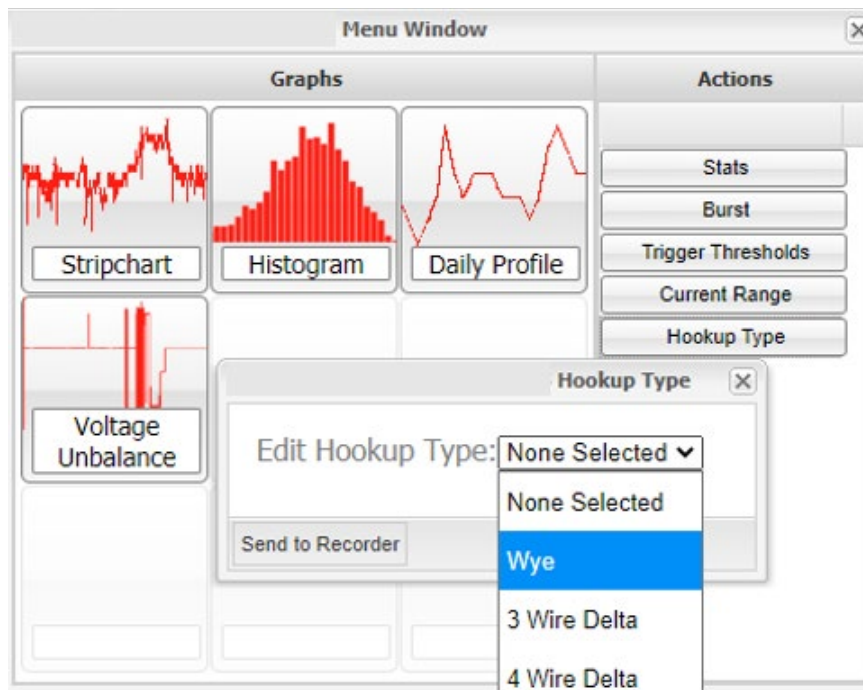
Menu Window

Graphs

Actions

Stripchart

Histogram

Daily Profile

Voltage Unbalance

Stats

Burst

Trigger Thresholds

Current Range

Hookup Type

Hookup Type

Edit Hookup Type: None Selected

Send to Recorder

None Selected

Wye

3 Wire Delta

4 Wire Delta